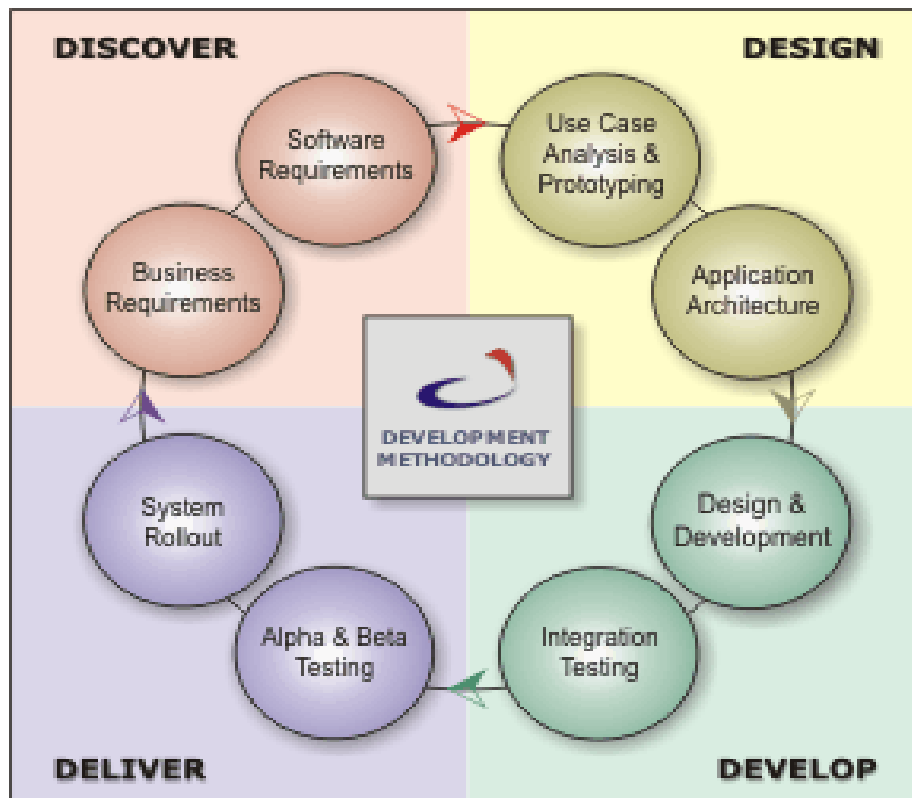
DISCOVER

DESIGN

Software Requirements

Use Case Analysis & Prototyping

Business Requirements

Application Architecture

DEVELOPMENT METHODOLOGY

System Rollout

Design & Development

Alpha & Beta Testing

Integration Testing

DELIVER

DEVELOP